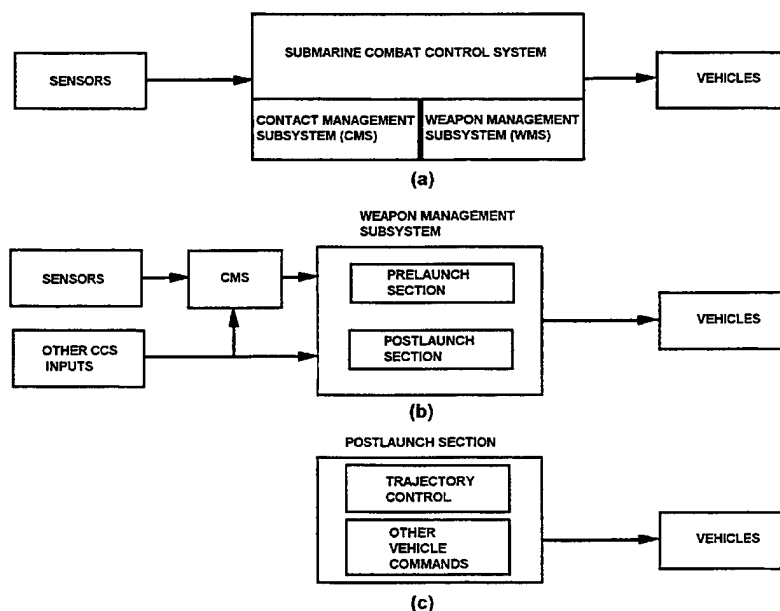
SENSORS

SUBMARINE COMBAT CONTROL SYSTEM

CONTACT MANAGEMENT SUBSYSTEM (CMS)

WEAPON MANAGEMENT SUBSYSTEM (WMS)

VEHICLES

(a)

WEAPON MANAGEMENT SUBSYSTEM

SENSORS

CMS

PRELAUNCH SECTION

OTHER CCS INPUTS

POSTLAUNCH SECTION

VEHICLES

(b)

POSTLAUNCH SECTION

TRAJECTORY CONTROL

OTHER VEHICLE COMMANDS

VEHICLES

(c)